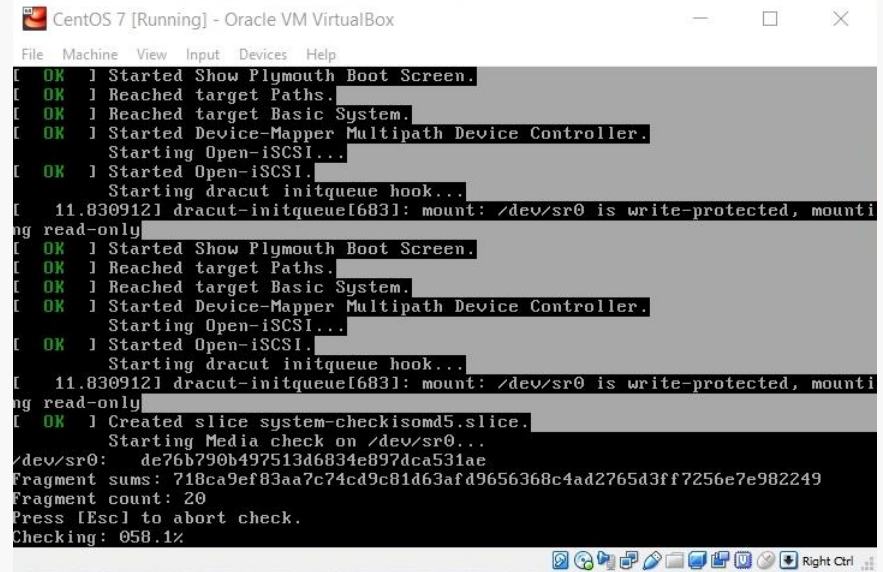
CentOS 7 [Running] - Oracle VM VirtualBox

File Machine View Input Devices Help

[ OK ] Started Show Plymouth Boot Screen.
[ OK ] Reached target Paths.
[ OK ] Reached target Basic System.
[ OK ] Started Device-Mapper Multipath Device Controller.
Starting Open-iSCSI...
[ OK ] Started Open-iSCSI.
Starting dracut initqueue hook...
[ 11.830912] dracut-initqueue[683]: mount: /dev/sr0 is write-protected, mounting read-only
[ OK ] Started Show Plymouth Boot Screen.
[ OK ] Reached target Paths.
[ OK ] Reached target Basic System.
[ OK ] Started Device-Mapper Multipath Device Controller.
Starting Open-iSCSI...
[ OK ] Started Open-iSCSI.
Starting dracut initqueue hook...
[ 11.830912] dracut-initqueue[683]: mount: /dev/sr0 is write-protected, mounting read-only
[ OK ] Created slice system-checkisomd5.slice.
Starting Media check on /dev/sr0...
/dev/sr0: de76b790b497513d6834e897dca531ae
Fragment sums: 718ca9ef83aa7c74cd9c81d63afd9656368c4ad2765d3ff7256e7e982249
Fragment count: 20
Press [Esc] to abort check.
Checking: 058.1%

Right Ctrl